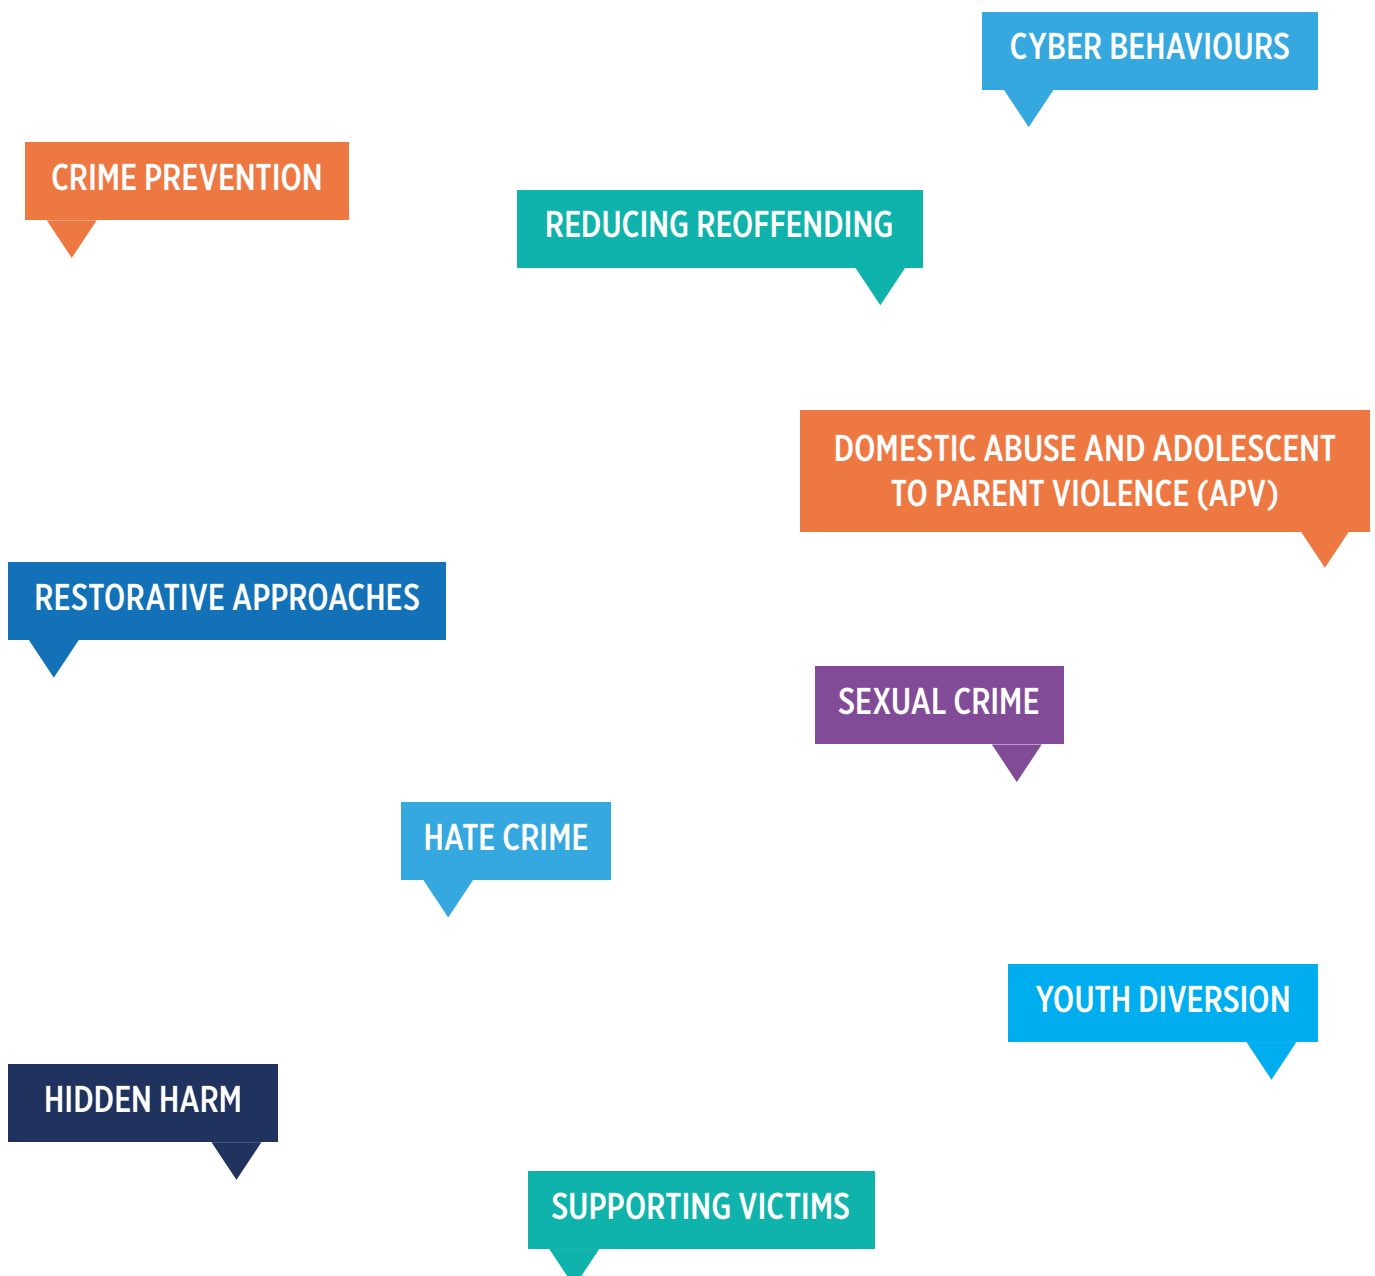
CYBER BEHAVIOURS

CRIME PREVENTION

REDUCING REOFFENDING

DOMESTIC ABUSE AND ADOLESCENT TO PARENT VIOLENCE (APV)

RESTORATIVE APPROACHES

SEXUAL CRIME

HATE CRIME

YOUTH DIVERSION

HIDDEN HARM

SUPPORTING VICTIMS